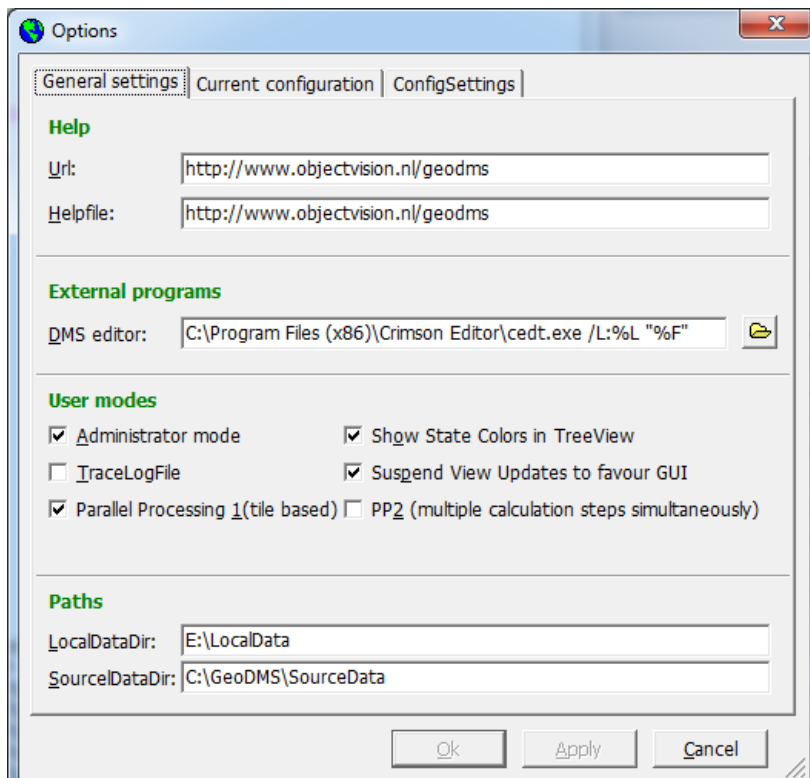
Options

General settings | Current configuration | ConfigSettings

Help

Url: http://www.objectvision.nl/geodms

Helpfile: http://www.objectvision.nl/geodms

External programs

DMS editor: C:\Program Files (x86)\Crimson Editor\cedt.exe /L:%L "%F"

User modes

☑ Administrator mode
☑ Show State Colors in TreeView
☐ TraceLogFile
☑ Suspend View Updates to favour GUI
☑ Parallel Processing 1(tile based)
☐ PP2 (multiple calculation steps simultaneously)

Paths

LocalDataDir: E:\LocalData

SourceDataDir: C:\GeoDMS\SourceData

Ok Apply Cancel